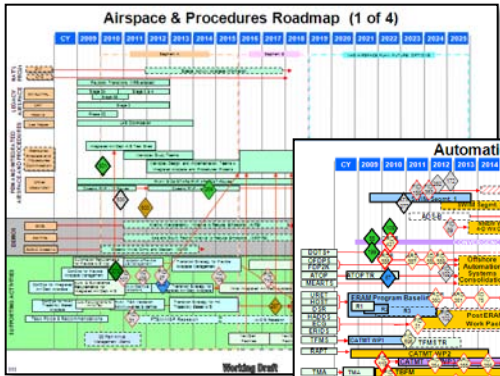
Airspace & Procedures Roadmap (1 of 4)

CY 2009 2010 2011 2012 2013 2014 2015 2016 2017 2018 2019 2020 2021 2022 2023 2024 2025

Working Draft

Automati

CY 2009 2010 2011 2012 2013 2014

Offshore Automation Systems Consolidation

ERAM Program Baseline

PostERAM Work Pack

CATMT WP1

CATMT WP2

CATMT WP3

TFMS

TFMS TR

RAPT

TMA

ATOP TR